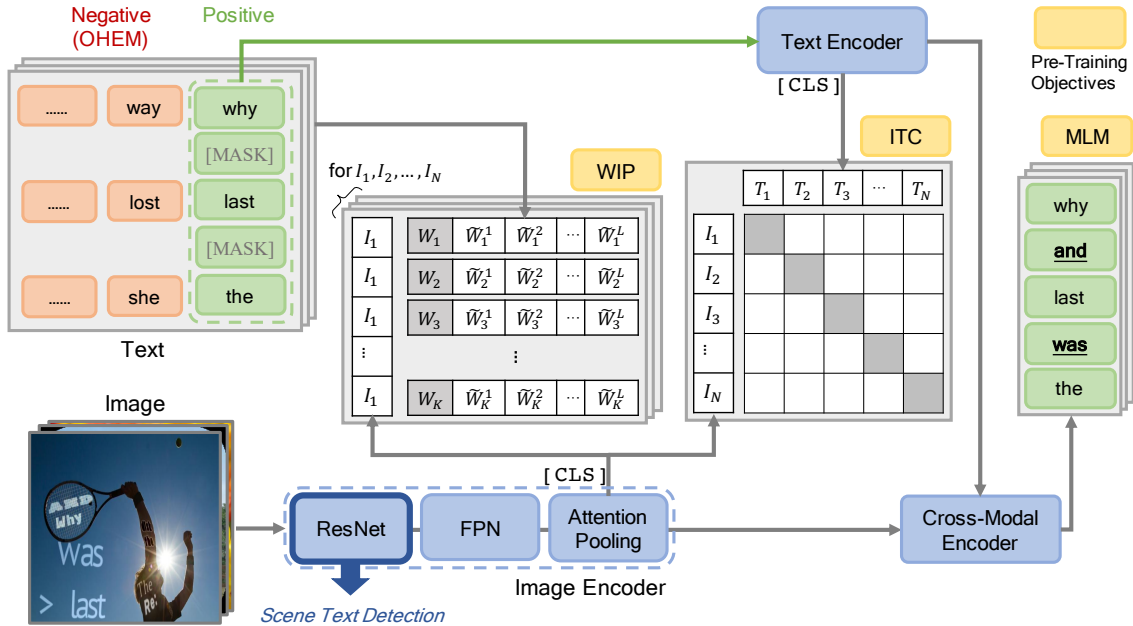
Negative (OHEM)

Positive

...... way why

[MASK]

...... lost last

[MASK]

...... she the

Text

Text Encoder

[CLS]

Pre-Training Objectives

ITC

MLM

WIP

for $I_1, I_2, \ldots, I_N$

| $I_1$ | $W_1$ | $\widetilde{W}_1^1$ | $\widetilde{W}_1^2$ | $\cdots$ | $\widetilde{W}_1^L$ |
|---|---|---|---|---|---|
| $I_1$ | $W_2$ | $\widetilde{W}_2^1$ | $\widetilde{W}_2^2$ | $\cdots$ | $\widetilde{W}_2^L$ |
| $I_1$ | $W_3$ | $\widetilde{W}_3^1$ | $\widetilde{W}_3^2$ | $\cdots$ | $\widetilde{W}_3^L$ |
| $\vdots$ | | | $\vdots$ | | |
| $I_1$ | $W_K$ | $\widetilde{W}_K^1$ | $\widetilde{W}_K^2$ | $\cdots$ | $\widetilde{W}_K^L$ |

| | $T_1$ | $T_2$ | $T_3$ | $\cdots$ | $T_N$ |
|---|---|---|---|---|---|
| $I_1$ | | | | | |
| $I_2$ | | | | | |
| $I_3$ | | | | | |
| $\vdots$ | | | | | |
| $I_N$ | | | | | |

why
and
last
was
the

Image

AND
Why
Was
> last
The
Re

[CLS]

ResNet

FPN

Attention Pooling

Image Encoder

Scene Text Detection

Cross-Modal Encoder